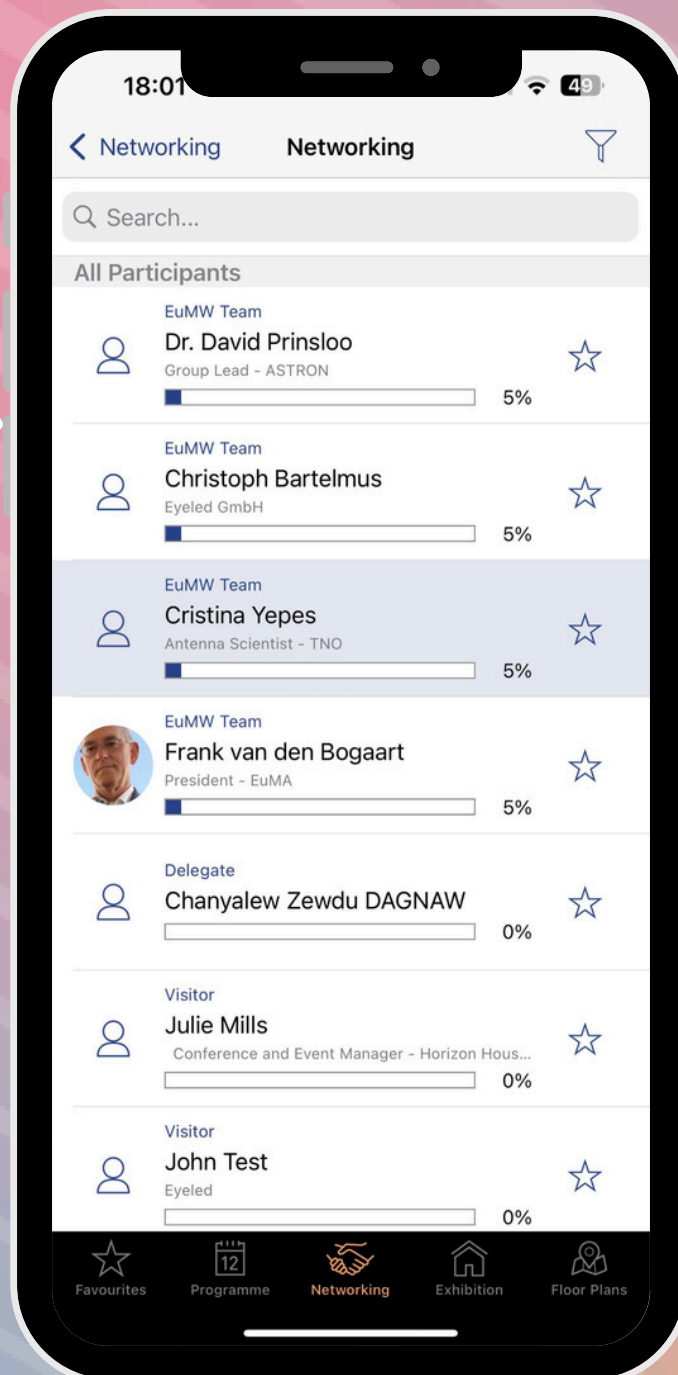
18:01

49

Networking

Networking

Search...

All Participants

EuMW Team
Dr. David Prinsloo
Group Lead - ASTRON
5%

EuMW Team
Christoph Bartelmus
Eyeled GmbH
5%

EuMW Team
Cristina Yepes
Antenna Scientist - TNO
5%

EuMW Team
Frank van den Bogaart
President - EuMA
5%

Delegate
Chanyalew Zewdu DAGNAW
0%

Visitor
Julie Mills
Conference and Event Manager - Horizon Hous...
0%

Visitor
John Test
Eyeled
0%

Favourites
12
Programme
Networking
Exhibition
Floor Plans